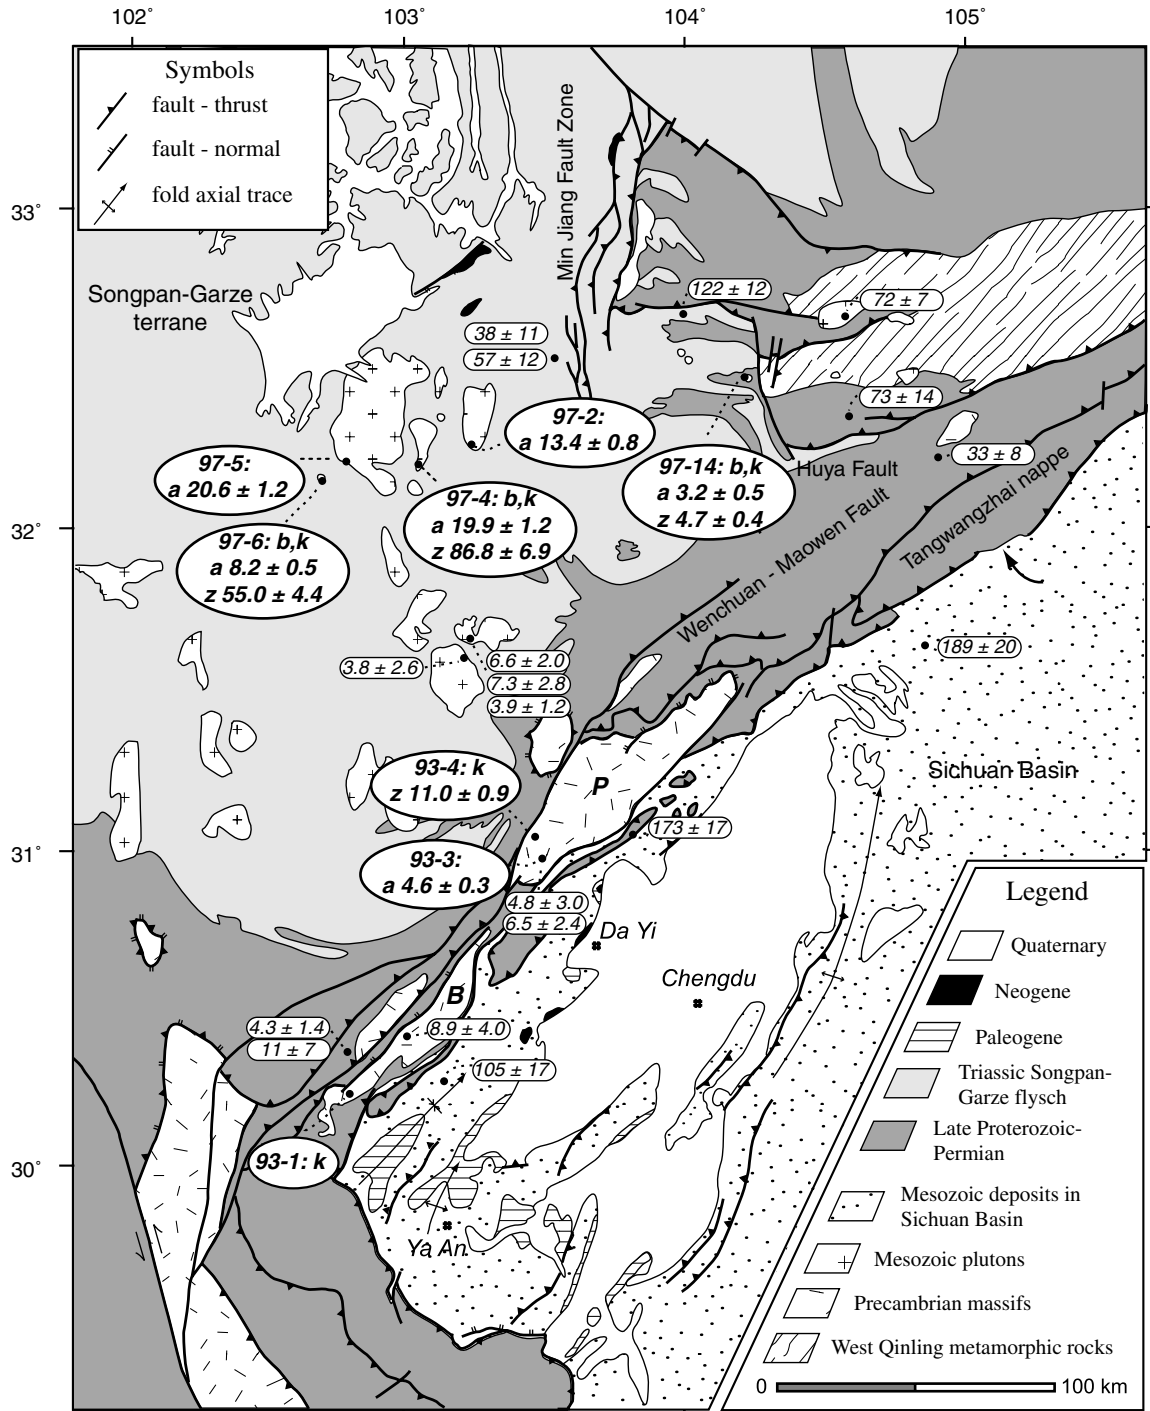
102° 103° 104° 105°

33° 32° 31° 30°

Symbols
fault - thrust
fault - normal
fold axial trace

Songpan-Garze terrane

Min Jiang Fault Zone

122 ± 12
72 ± 7
38 ± 11
57 ± 12
73 ± 14
33 ± 8

97-2:
a 13.4 ± 0.8

97-5:
a 20.6 ± 1.2

97-4: b,k
a 19.9 ± 1.2
z 86.8 ± 6.9

97-14: b,k
a 3.2 ± 0.5
z 4.7 ± 0.4

Huya Fault

97-6: b,k
a 8.2 ± 0.5
z 55.0 ± 4.4

Tangwangzhai nappe

Wenchuan - Maowen Fault

189 ± 20

3.8 ± 2.6
6.6 ± 2.0
7.3 ± 2.8
3.9 ± 1.2

Sichuan Basin

93-4: k
z 11.0 ± 0.9

P

173 ± 17

93-3:
a 4.6 ± 0.3

4.8 ± 3.0
6.5 ± 2.4

Da Yi

Chengdu

B

4.3 ± 1.4
11 ± 7
8.9 ± 4.0
105 ± 17

93-1: k

Ya An

Legend
Quaternary
Neogene
Paleogene
Triassic Songpan-Garze flysch
Late Proterozoic-Permian
Mesozoic deposits in Sichuan Basin
Mesozoic plutons
Precambrian massifs
West Qinling metamorphic rocks

0 100 km